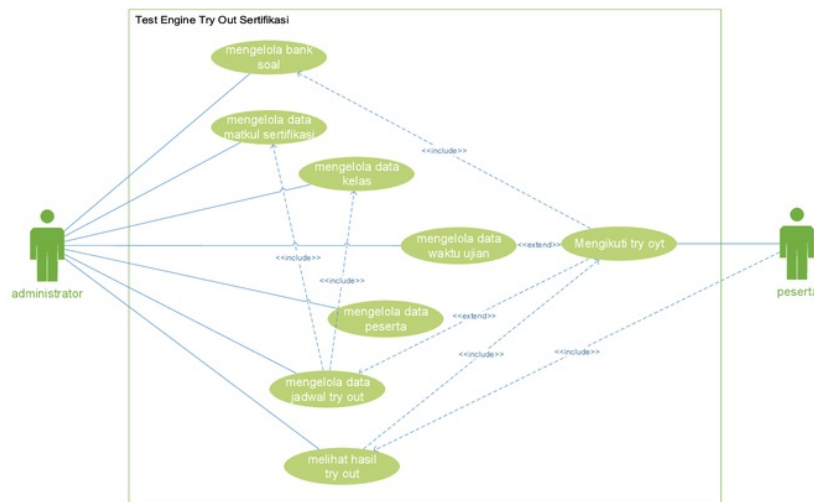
Test Engine Try Out Sertifikasi

mengelola bank soal

mengelola data matkul sertifikasi

mengelola data kelas

mengelola data waktu ujian

Mengikuti try oyt

mengelola data peserta

mengelola data jadwal try out

melihat hasil try out

<<include>>

<<extend>>

<<include>>

<<include>>

<<extend>>

<<include>>

<<include>>

administrator

peserta